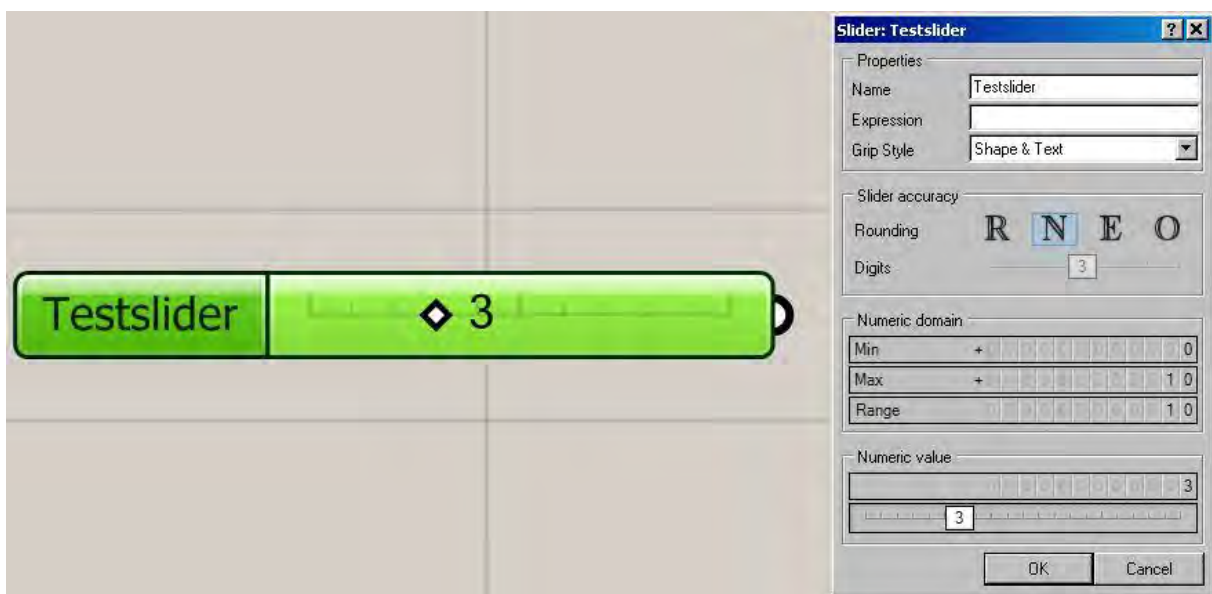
Testslider ◇ 3

Slider: Testslider

Properties
Name Testslider
Expression
Grip Style Shape & Text

Slider accuracy
Rounding R N E O
Digits 3

Numeric domain
Min + 0
Max + 1 0
Range 1 0

Numeric value
3
3

OK Cancel